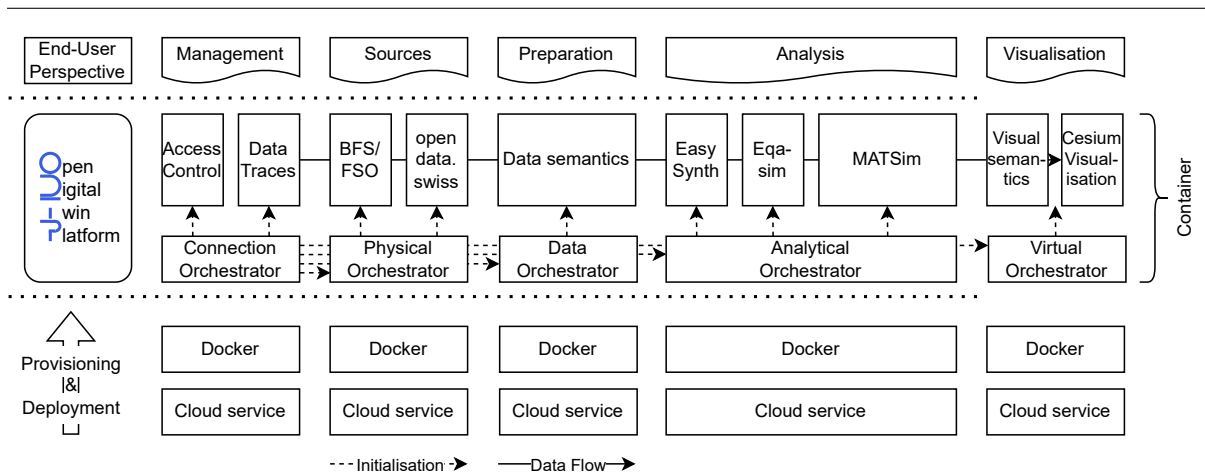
End-User Perspective

Management

Sources

Preparation

Analysis

Visualisation

Open Digital Twin Platform

Access Control

Data Traces

BFS/ FSO

open data. swiss

Data semantics

Easy Synth

Eqa-sim

MATSim

Visual semantics

Cesium Visualisation

Container

Connection Orchestrator

Physical Orchestrator

Data Orchestrator

Analytical Orchestrator

Virtual Orchestrator

Provisioning |&| Deployment

Docker

Docker

Docker

Docker

Docker

Cloud service

Cloud service

Cloud service

Cloud service

Cloud service

Initialisation

Data Flow